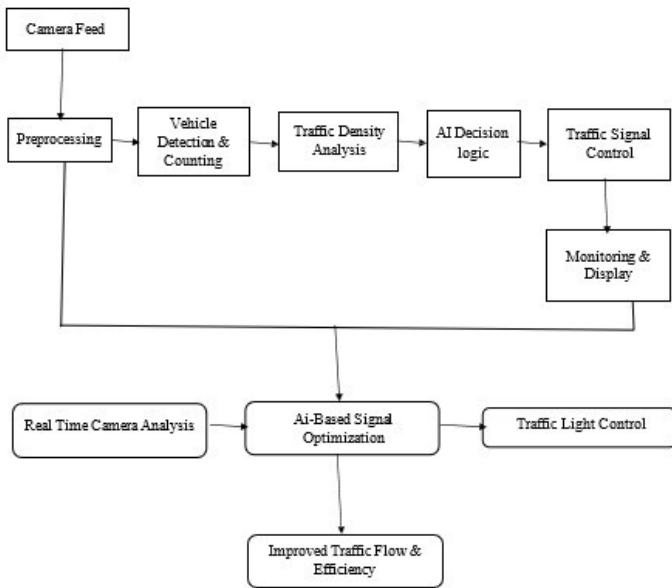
Camera Feed

Preprocessing

Vehicle Detection & Counting

Traffic Density Analysis

AI Decision logic

Traffic Signal Control

Monitoring & Display

Real Time Camera Analysis

Ai-Based Signal Optimization

Traffic Light Control

Improved Traffic Flow & Efficiency